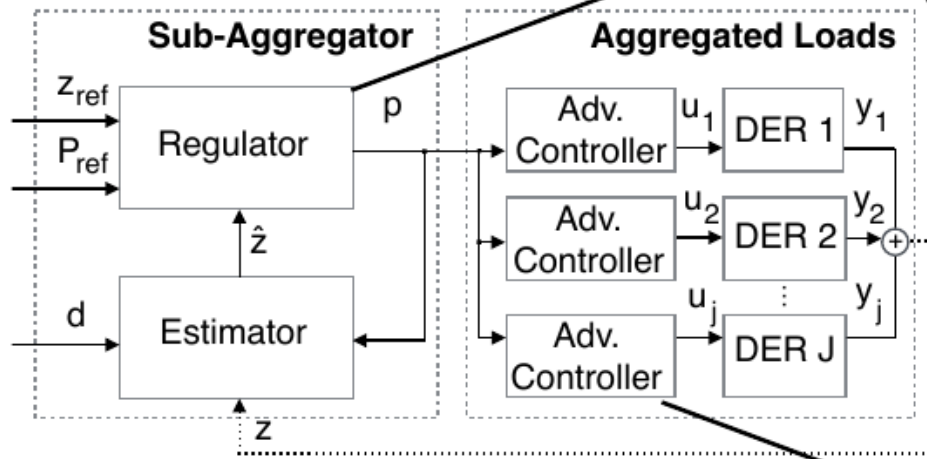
Sub-Aggregator

Aggregated Loads

$z_{ref}$

$P_{ref}$

Regulator

p

$\hat{z}$

d

Estimator

z

Adv. Controller

$u_1$

DER 1

$y_1$

Adv. Controller

$u_2$

DER 2

$y_2$

+

Adv. Controller

$u_j$

⋮

DER J

$y_j$